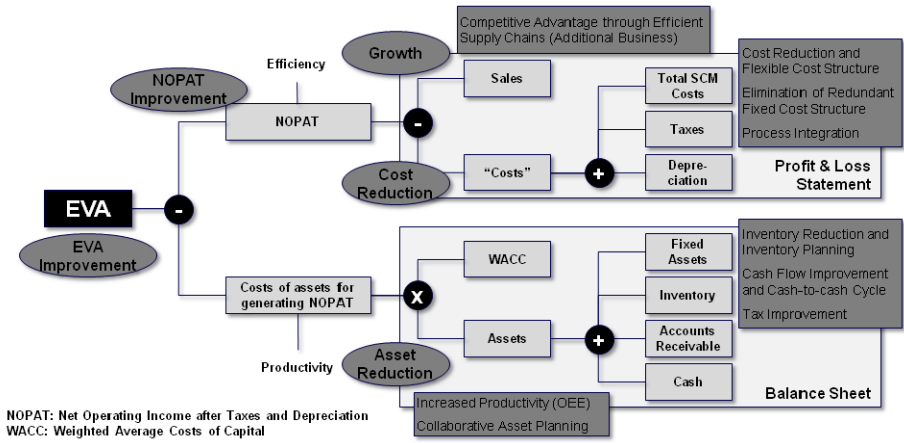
EVA

EVA Improvement

-

NOPAT Improvement

Efficiency

NOPAT

Growth

Competitive Advantage through Efficient Supply Chains (Additional Business)

-

Sales

Cost Reduction

"Costs"

+

Total SCM Costs

Taxes

Depreciation

Cost Reduction and Flexible Cost Structure

Elimination of Redundant Fixed Cost Structure

Process Integration

Profit & Loss Statement

Costs of assets for generating NOPAT

Productivity

X

WACC

Assets

Asset Reduction

+

Fixed Assets

Inventory

Accounts Receivable

Cash

Inventory Reduction and Inventory Planning

Cash Flow Improvement and Cash-to-cash Cycle

Tax Improvement

Balance Sheet

Increased Productivity (OEE)

Collaborative Asset Planning

NOPAT: Net Operating Income after Taxes and Depreciation
WACC: Weighted Average Costs of Capital